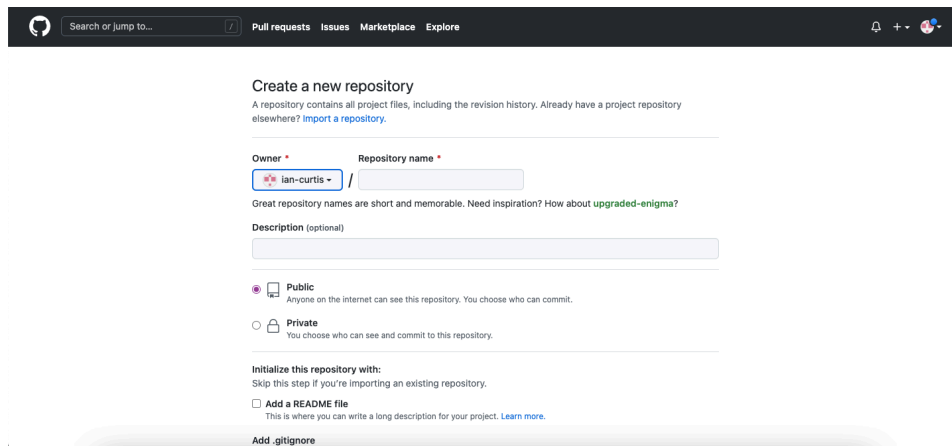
Search or jump to... / Pull requests Issues Marketplace Explore

Create a new repository

A repository contains all project files, including the revision history. Already have a project repository elsewhere? Import a repository.

Owner * Repository name *

ian-curtis /

Great repository names are short and memorable. Need inspiration? How about upgraded-enigma?

Description (optional)

Public
Anyone on the internet can see this repository. You choose who can commit.

Private
You choose who can see and commit to this repository.

Initialize this repository with:
Skip this step if you're importing an existing repository.

Add a README file
This is where you can write a long description for your project. Learn more.

Add .gitignore